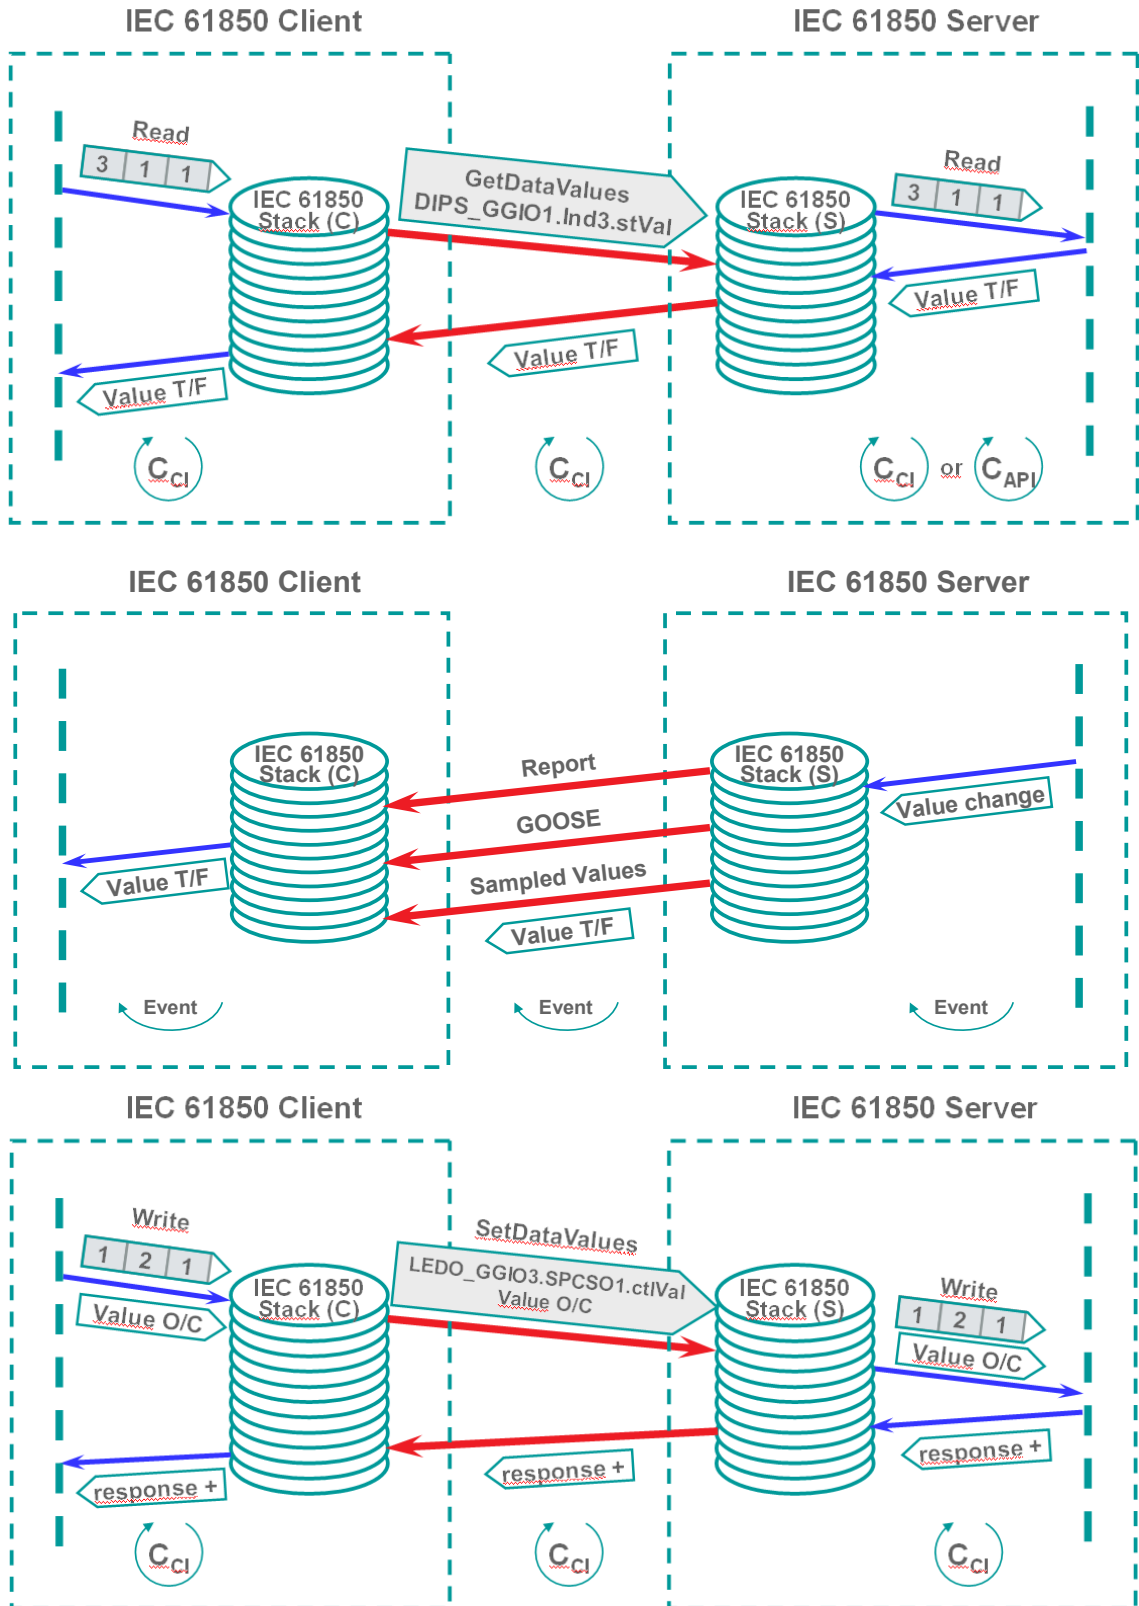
IEC 61850 Client

IEC 61850 Server

Read

3 1 1

IEC 61850 Stack (C)

GetDataValues DIPS_GGIO1.Ind3.stVal

IEC 61850 Stack (S)

Read

3 1 1

Value T/F

Value T/F

Value T/F

$C_{CI}$

$C_{CI}$

$C_{CI}$ or $C_{API}$

IEC 61850 Client

IEC 61850 Server

IEC 61850 Stack (C)

Report

IEC 61850 Stack (S)

Value change

GOOSE

Value T/F

Sampled Values

Value T/F

Event

Event

Event

IEC 61850 Client

IEC 61850 Server

Write

1 2 1

SetDataValues

LEDO_GGIO3.SPCSO1.ctlVal Value O/C

IEC 61850 Stack (C)

Value O/C

IEC 61850 Stack (S)

Write

1 2 1

Value O/C

response +

response +

response +

$C_{CI}$

$C_{CI}$

$C_{CI}$